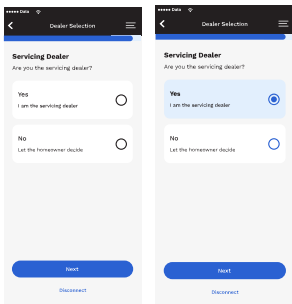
●●●●● Data

Dealer Selection

Servicing Dealer

Are you the servicing dealer?

Yes

I am the servicing dealer

No

Let the homeowner decide

Next

Disconnect

●●●●● Data

Dealer Selection

Servicing Dealer

Are you the servicing dealer?

Yes

I am the servicing dealer

No

Let the homeowner decide

Next

Disconnect